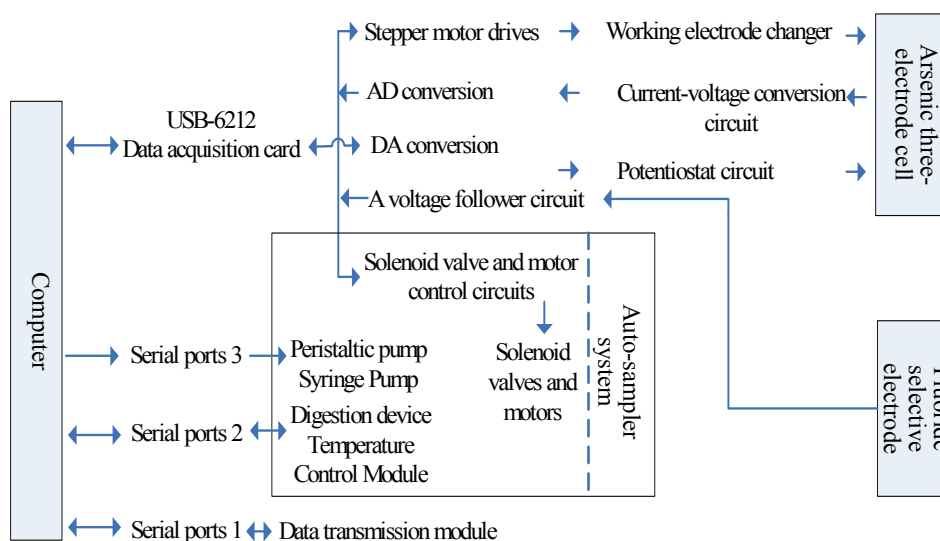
Computer

USB-6212
Data acquisition card

Stepper motor drives
Working electrode changer
AD conversion
Current-voltage conversion circuit
DA conversion
Potentiostat circuit
A voltage follower circuit

Arsenic three-electrode cell

Solenoid valve and motor control circuits
Solenoid valves and motors
Auto-sampler system

Serial ports 3
Peristaltic pump
Syringe Pump

Serial ports 2
Digestion device
Temperature Control Module

Serial ports 1
Data transmission module

Fluoride selective electrode